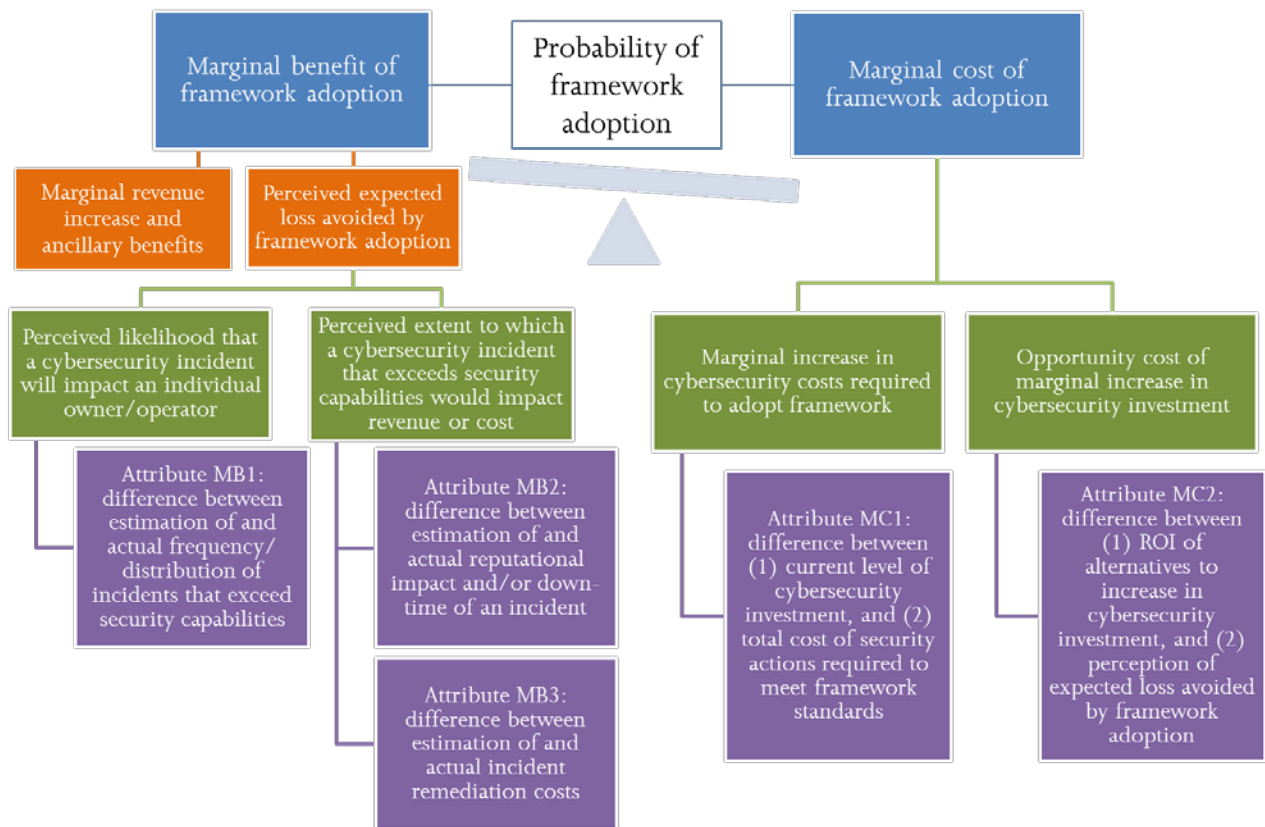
Marginal benefit of framework adoption

Probability of framework adoption

Marginal cost of framework adoption

Marginal revenue increase and ancillary benefits

Perceived expected loss avoided by framework adoption

Perceived likelihood that a cybersecurity incident will impact an individual owner/operator

Attribute MB1: difference between estimation of and actual frequency/ distribution of incidents that exceed security capabilities

Perceived extent to which a cybersecurity incident that exceeds security capabilities would impact revenue or cost

Attribute MB2: difference between estimation of and actual reputational impact and/or downtime of an incident

Attribute MB3: difference between estimation of and actual incident remediation costs

Marginal increase in cybersecurity costs required to adopt framework

Attribute MC1: difference between (1) current level of cybersecurity investment, and (2) total cost of security actions required to meet framework standards

Opportunity cost of marginal increase in cybersecurity investment

Attribute MC2: difference between (1) ROI of alternatives to increase in cybersecurity investment, and (2) perception of expected loss avoided by framework adoption